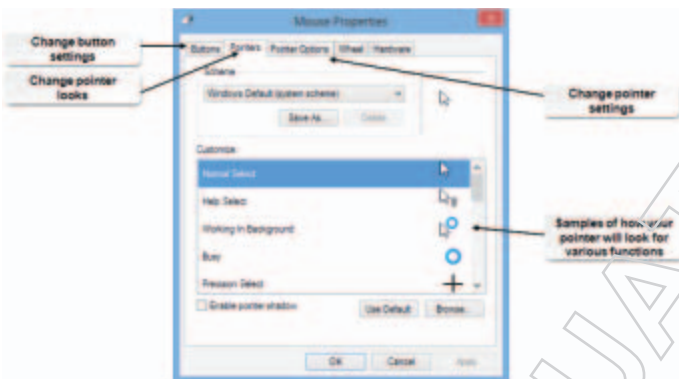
Mouse Properties

Change button settings

Change pointer looks

Buttons | Pointers | Pointer Options | Wheel | Hardware

Scheme

Windows Default (system scheme)

Save As... | Delete

Change pointer settings

Customize

Normal Select

Help Select

Working In Background

Busy

Precision Select

Samples of how your pointer will look for various functions

Enable pointer shadow

Use Default | Browse...

OK | Cancel | Apply